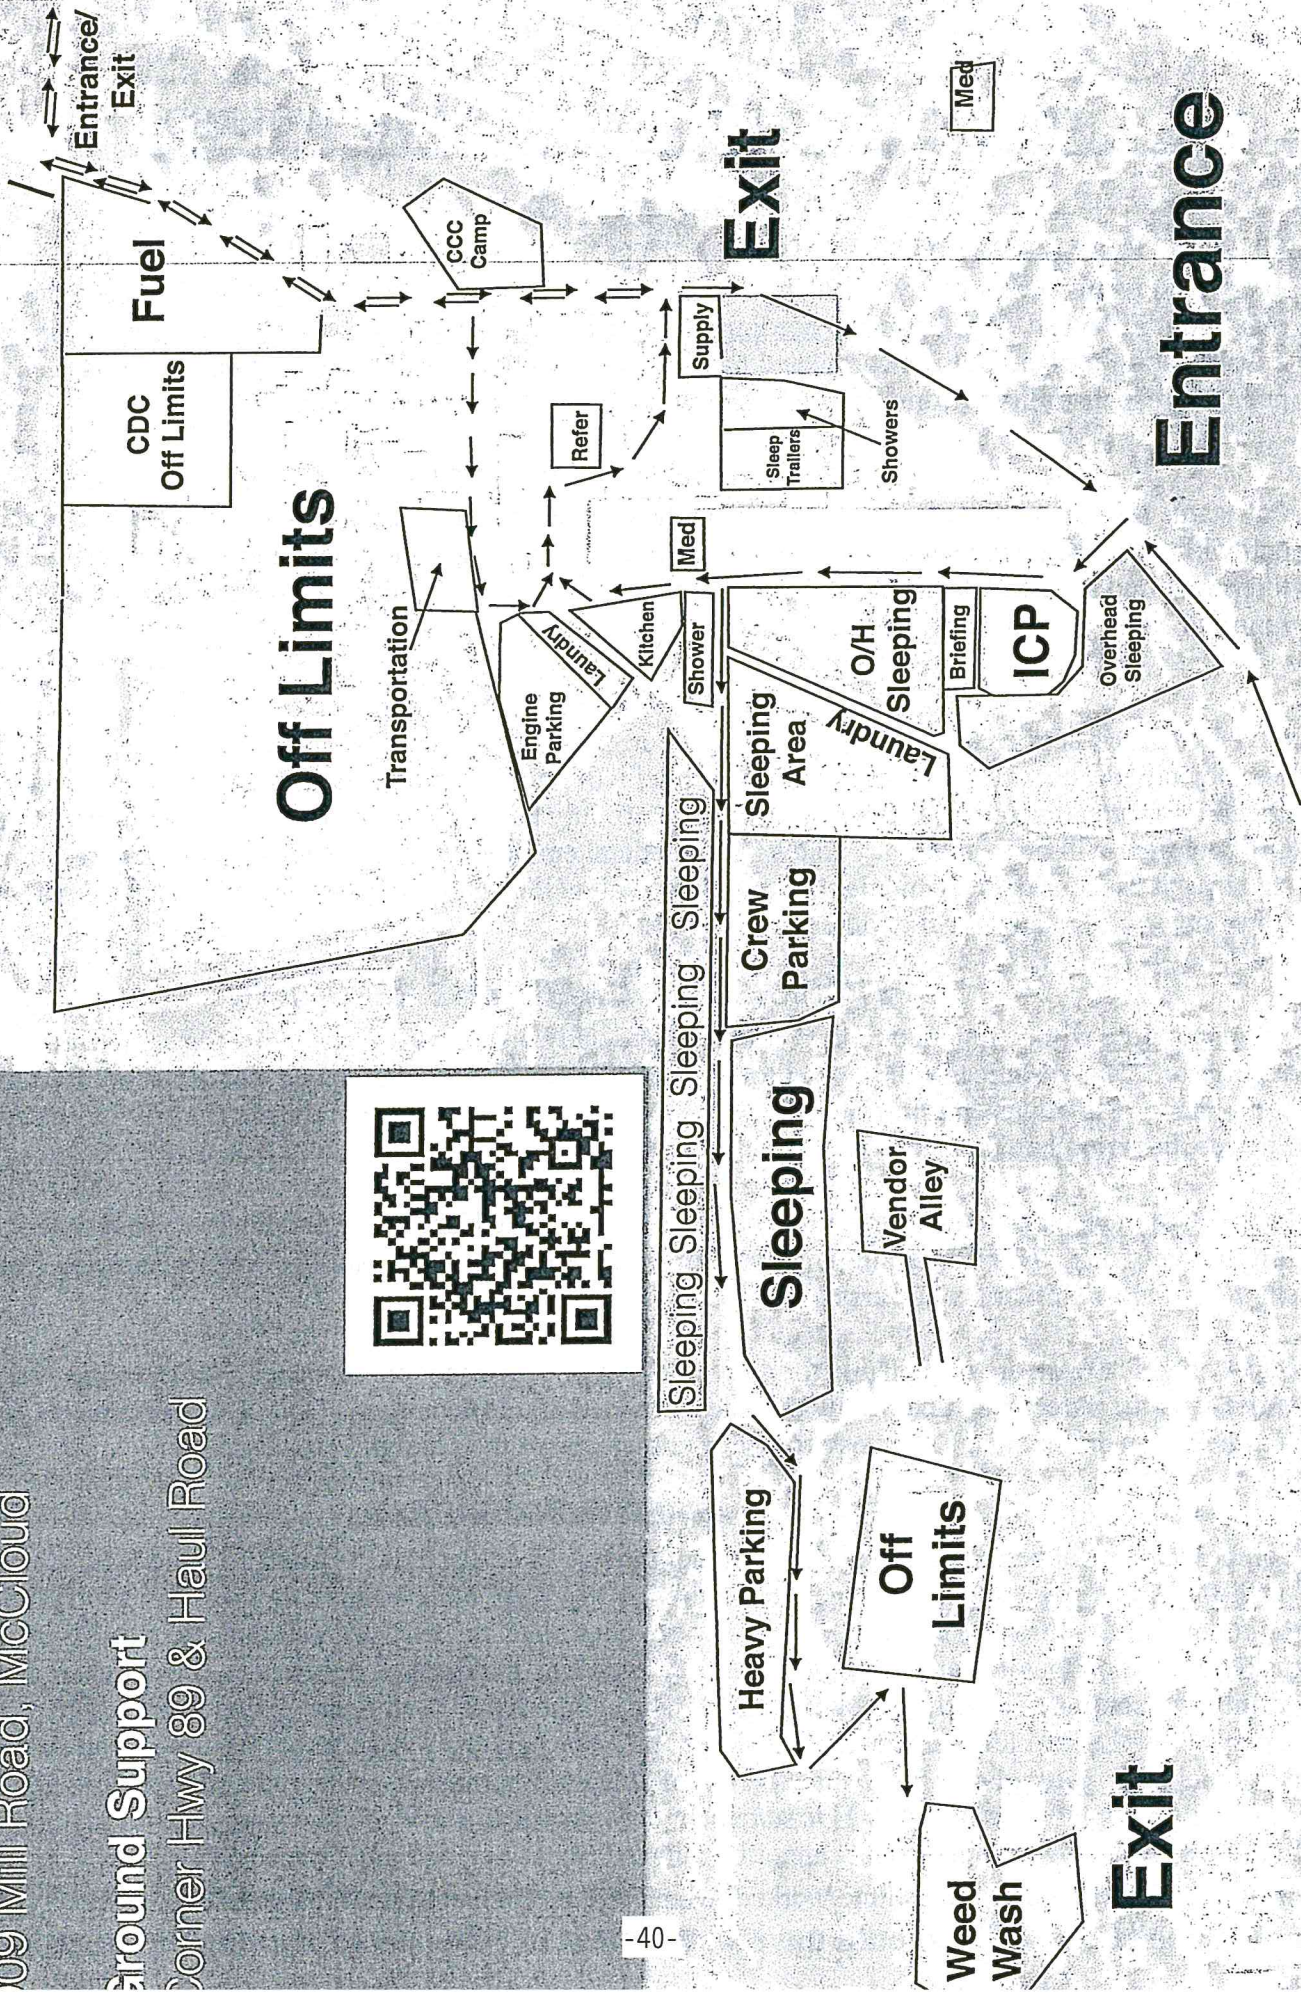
09 Mill Road, McCloud

Ground Support
Corner Hwy 89 & Haul Road

-40-

Entrance/
Exit

Fuel

CDC
Off Limits

CCC
Camp

Exit

Med

Entrance

Off Limits

Transportation

Refer

Supply

Sleep
Trailers

Showers

Engine
Parking

Laundry

Kitchen

Med

Shower

O/H
Sleeping

Briefing

ICP

Overhead
Sleeping

Sleeping
Area

Laundry

Sleeping Sleeping Sleeping Sleeping Sleeping Sleeping

Crew
Parking

Sleeping

Vendor
Alley

Heavy Parking

Off
Limits

Exit

Weed
Wash